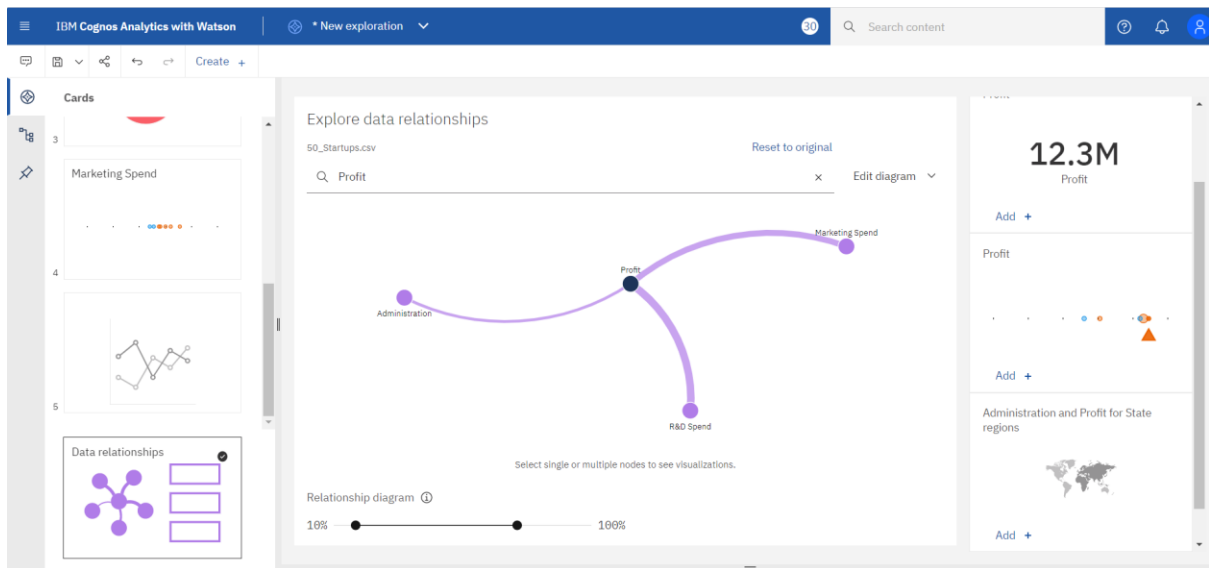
IBM Cognos Analytics with Watson

* New exploration

30

Search content

Create +

Cards

3

Marketing Spend

4

5

Data relationships

Explore data relationships

50_Startups.csv

Reset to original

Profit

Edit diagram

Marketing Spend

Profit

Administration

R&D Spend

Select single or multiple nodes to see visualizations.

Relationship diagram

10%

100%

Profit

12.3M

Profit

Add +

Profit

Add +

Administration and Profit for State regions

Add +